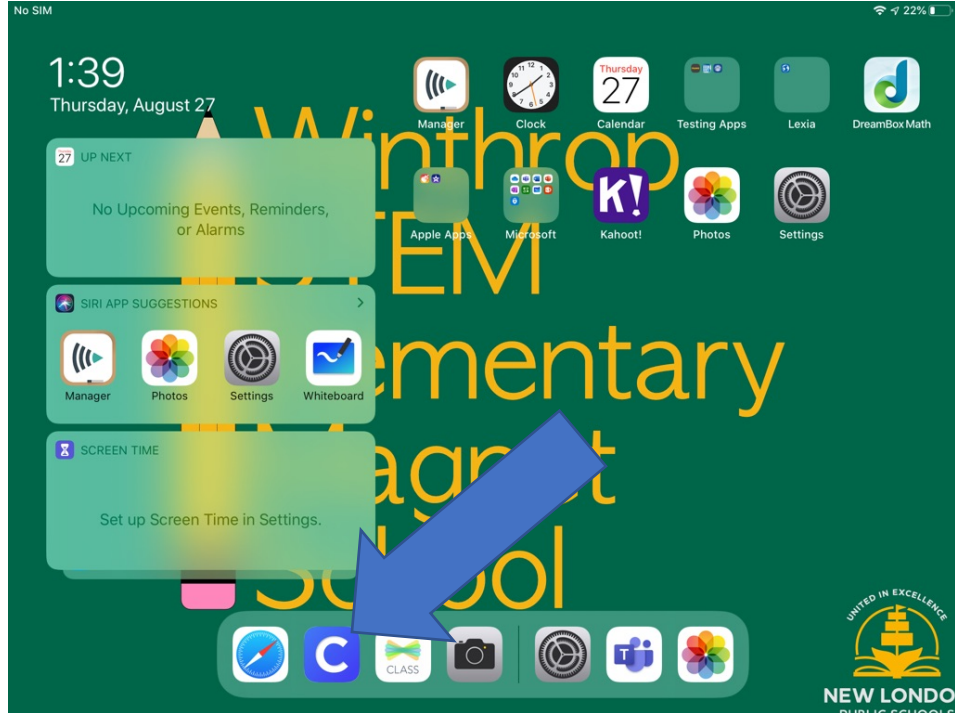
No SIM
22%

1:39
Thursday, August 27

Winthrop
STEM
Elementary
Magnet
School

Manager
Thursday
27
Clock
Calendar
Testing Apps
Lexia
DreamBox Math

27 UP NEXT
No Upcoming Events, Reminders, or Alarms

Apple Apps
Microsoft
Kahoot!
Photos
Settings

SIRI APP SUGGESTIONS
Manager
Photos
Settings
Whiteboard

SCREEN TIME
Set up Screen Time in Settings.

CLASS

UNITED IN EXCELLENCE
NEW LONDO
PUBLIC SCHOOLS